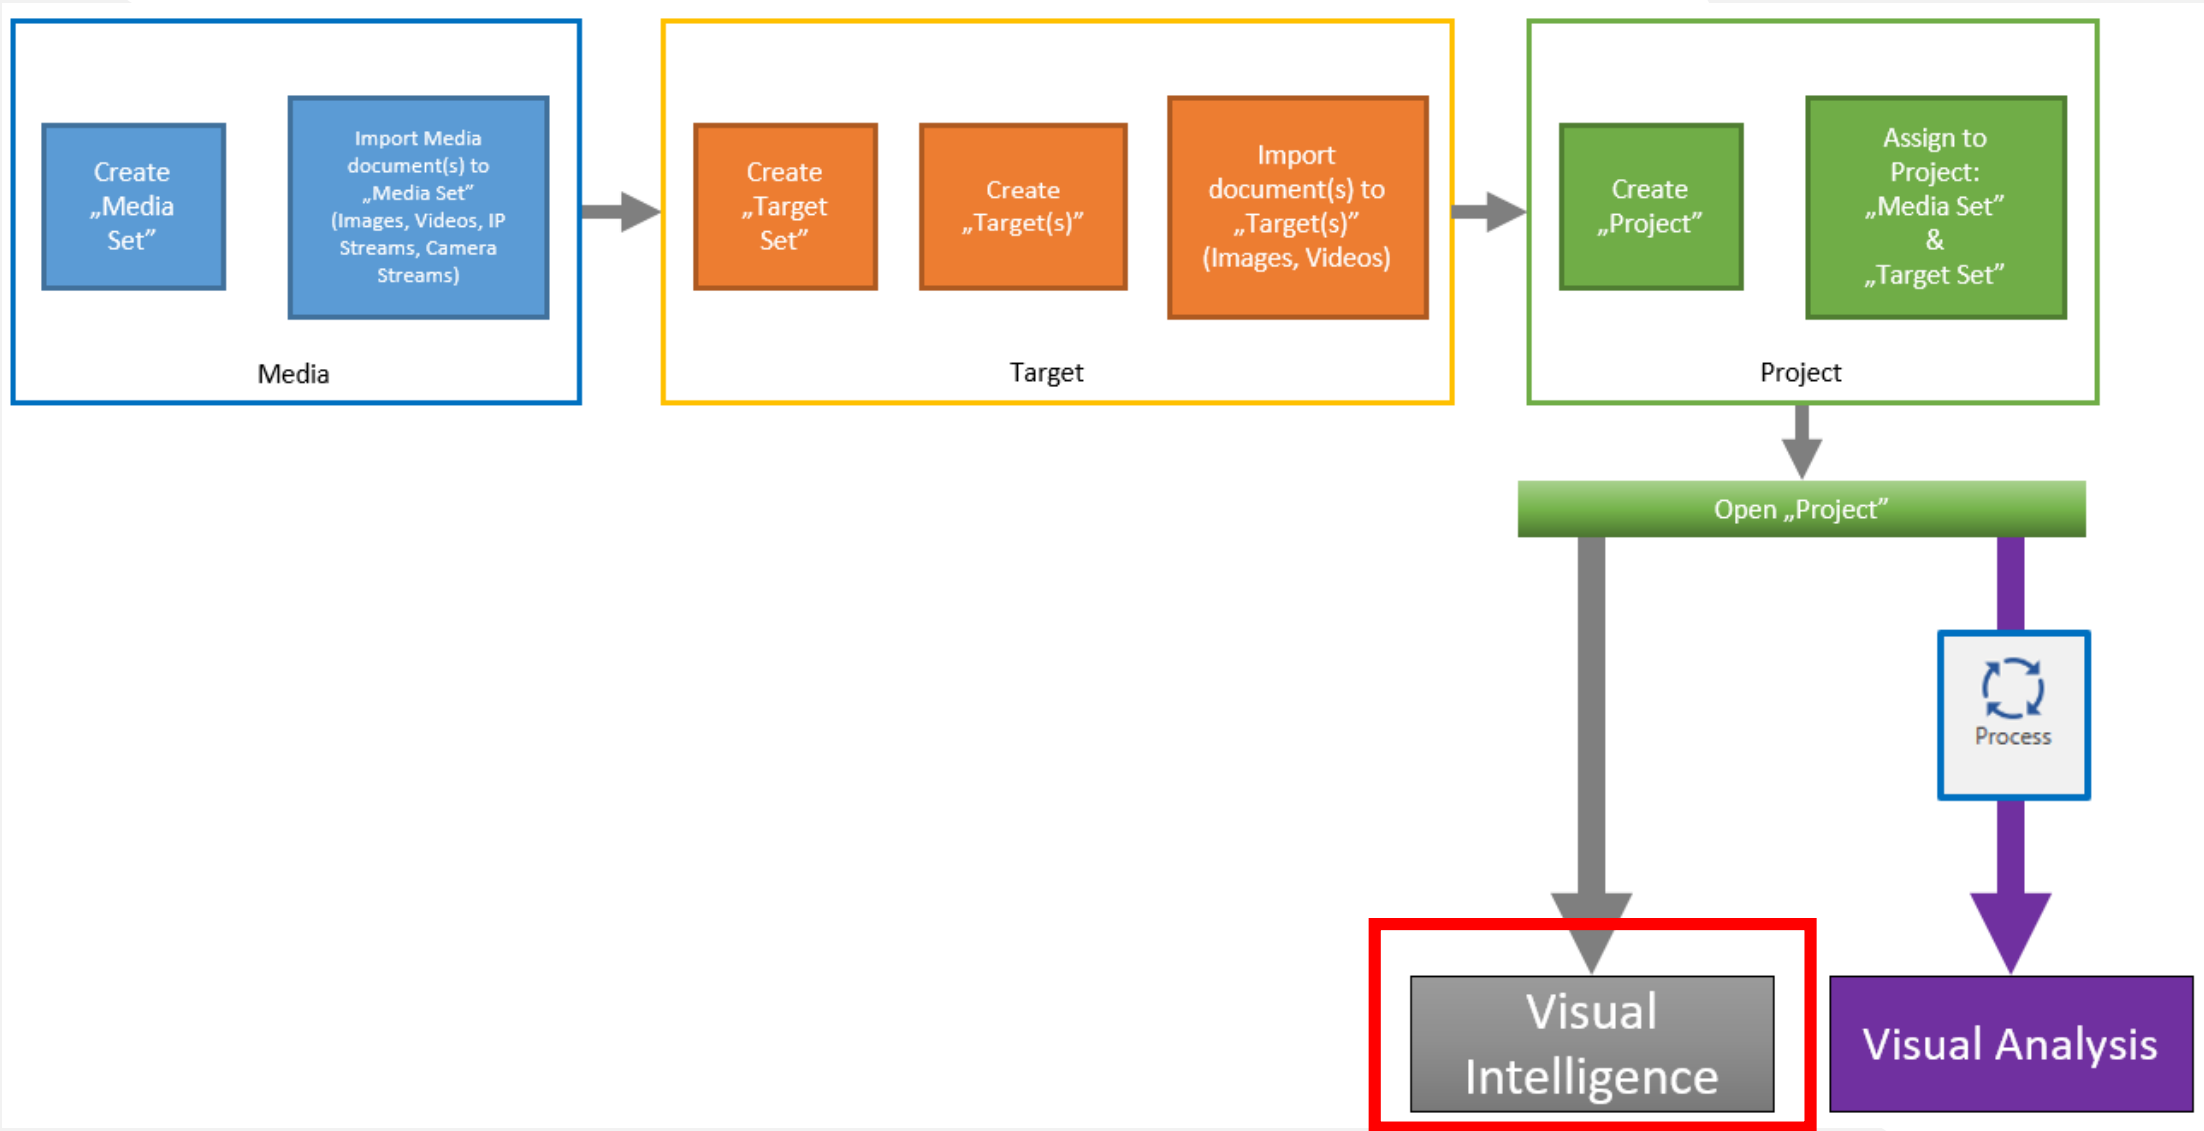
Create „Media Set"

Import Media document(s) to „Media Set" (Images, Videos, IP Streams, Camera Streams)

Media

Create „Target Set"

Create „Target(s)"

Import document(s) to „Target(s)" (Images, Videos)

Target

Create „Project"

Assign to Project: „Media Set" & „Target Set"

Project

Open „Project"

Process

Visual Intelligence

Visual Analysis